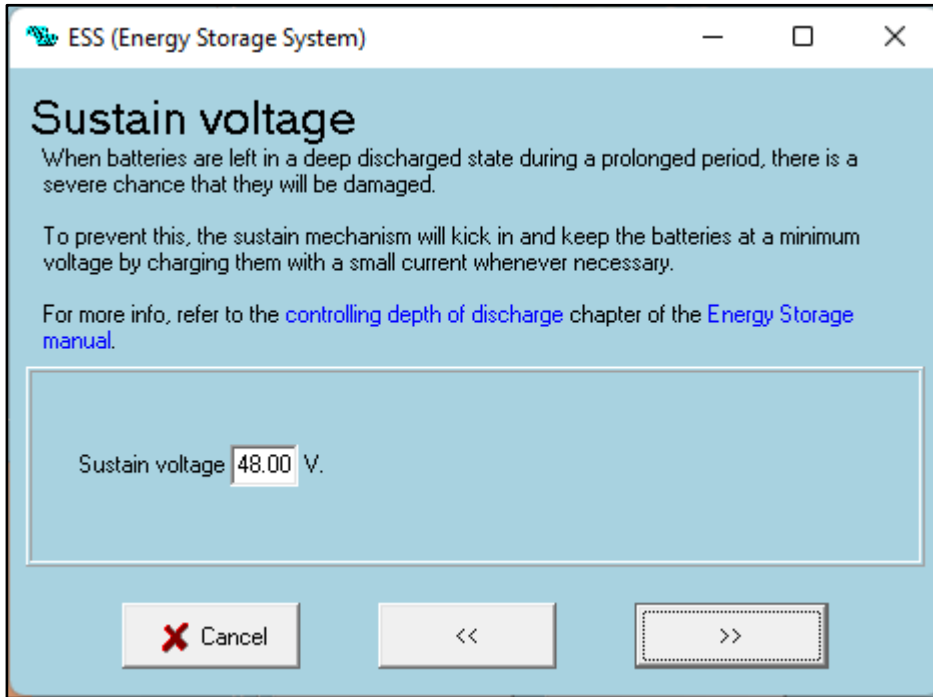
ESS (Energy Storage System)

Sustain voltage

When batteries are left in a deep discharged state during a prolonged period, there is a severe chance that they will be damaged.

To prevent this, the sustain mechanism will kick in and keep the batteries at a minimum voltage by charging them with a small current whenever necessary.

For more info, refer to the controlling depth of discharge chapter of the Energy Storage manual.

Sustain voltage 48.00 V.

Cancel

<<

>>